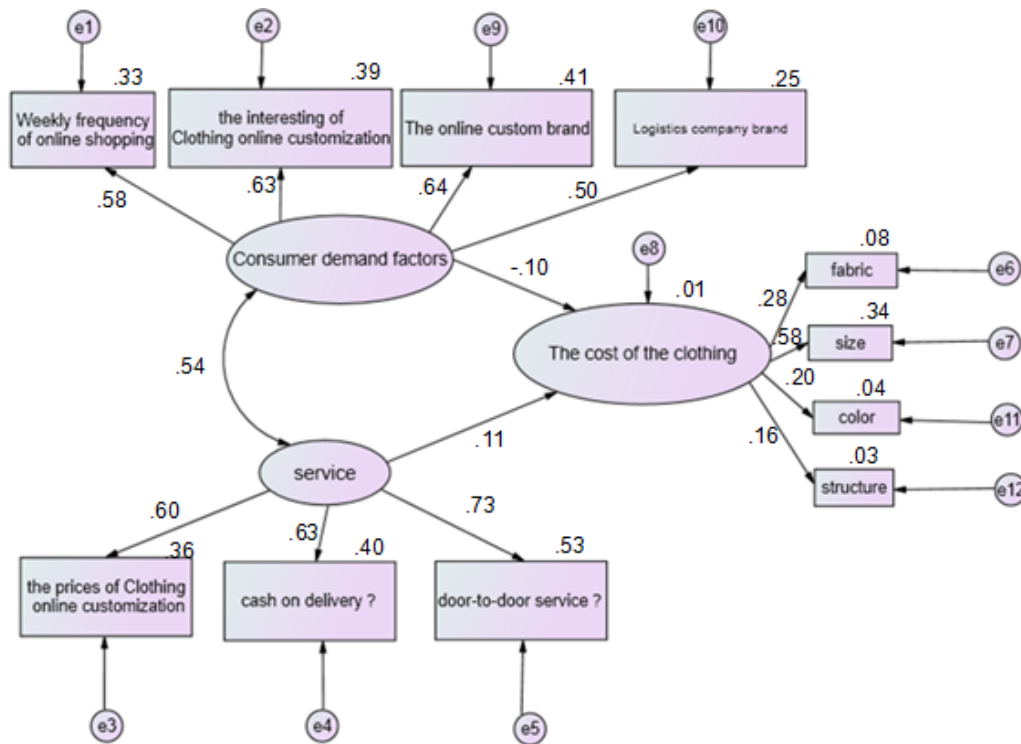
e1

.33

Weekly frequency of online shopping

e2

.39

the interesting of Clothing online customization

e9

.41

The online custom brand

e10

.25

Logistics company brand

.58

.63

.64

.50

Consumer demand factors

-.10

e8

.01

.08

fabric

e6

.28

.34

.58

size

e7

The cost of the clothing

.20

.04

color

e11

.54

.16

.03

structure

e12

service

.11

.60

.63

.73

.36

.40

.53

the prices of Clothing online customization

cash on delivery ?

door-to-door service ?

e3

e4

e5